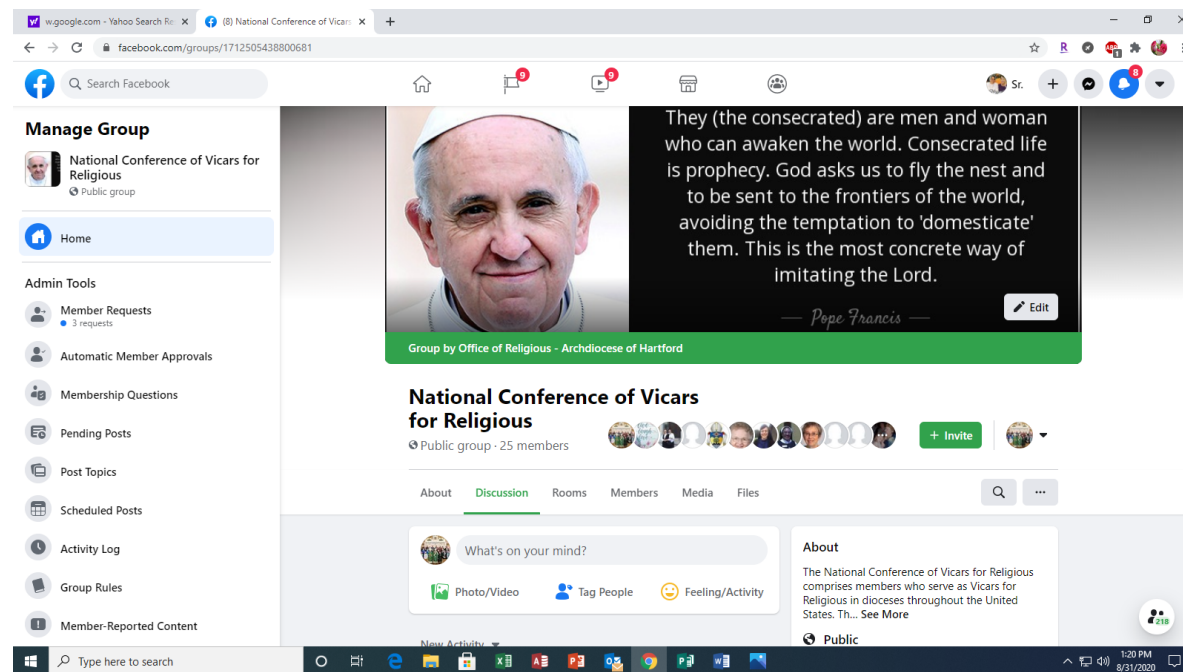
w.google.com - Yahoo Search Re ×
(8) National Conference of Vicars ×
+
facebook.com/groups/1712505438800681

Search Facebook
9
9
Sr.
8

Manage Group
National Conference of Vicars for Religious
Public group
Home
Admin Tools
Member Requests
• 3 requests
Automatic Member Approvals
Membership Questions
Pending Posts
Post Topics
Scheduled Posts
Activity Log
Group Rules
Member-Reported Content

They (the consecrated) are men and woman who can awaken the world. Consecrated life is prophecy. God asks us to fly the nest and to be sent to the frontiers of the world, avoiding the temptation to 'domesticate' them. This is the most concrete way of imitating the Lord.
— Pope Francis —
Edit
Group by Office of Religious - Archdiocese of Hartford

National Conference of Vicars for Religious
Public group · 25 members
+ Invite
About
Discussion
Rooms
Members
Media
Files
...
What's on your mind?
Photo/Video
Tag People
Feeling/Activity
New Activity
About
The National Conference of Vicars for Religious comprises members who serve as Vicars for Religious in dioceses throughout the United States. Th... See More
Public
218

Type here to search
1:20 PM
8/31/2020